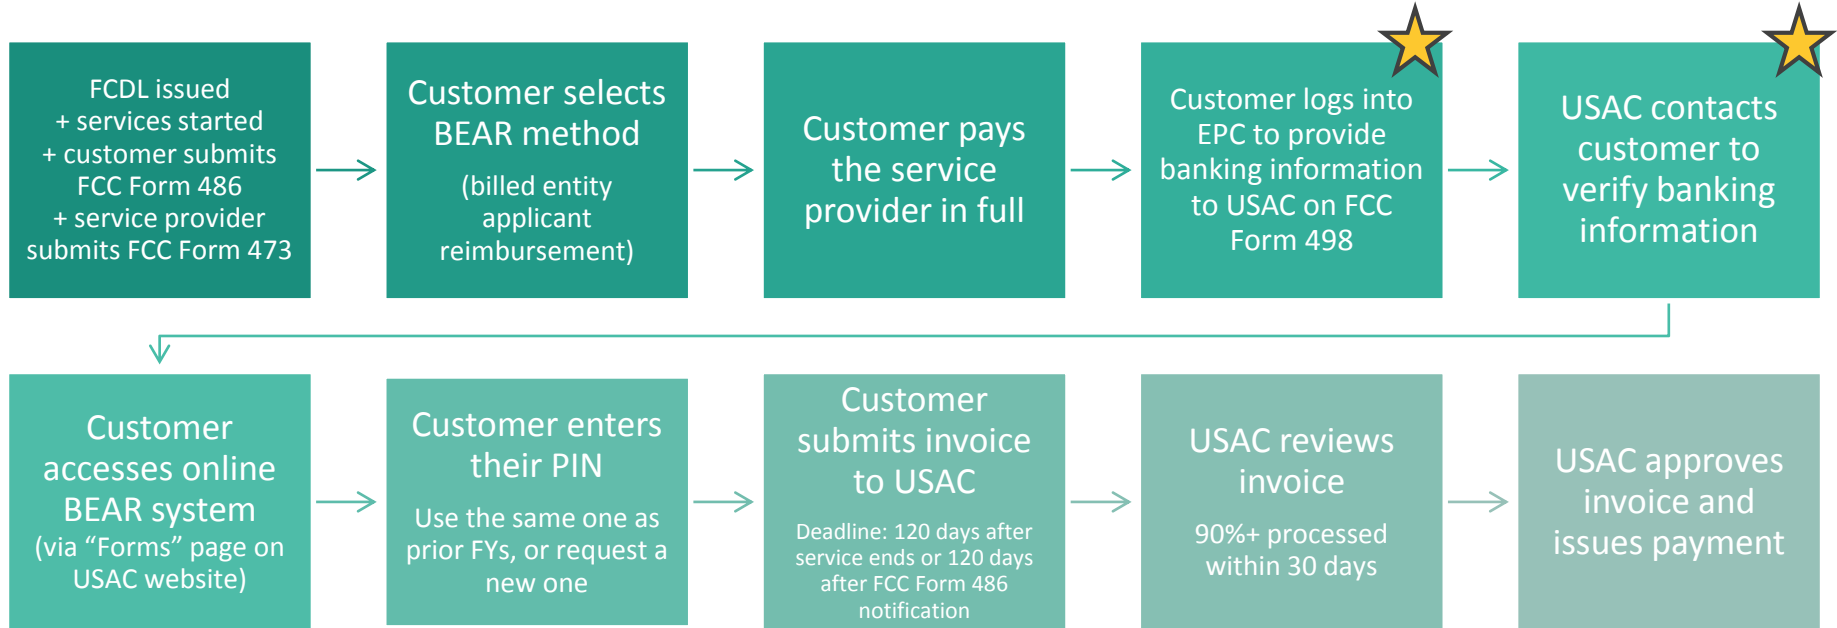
FCDL issued
+ services started
+ customer submits FCC Form 486
+ service provider submits FCC Form 473

Customer selects BEAR method
(billed entity applicant reimbursement)

Customer pays the service provider in full

Customer logs into EPC to provide banking information to USAC on FCC Form 498

USAC contacts customer to verify banking information

Customer accesses online BEAR system
(via “Forms” page on USAC website)

Customer enters their PIN
Use the same one as prior FYs, or request a new one

Customer submits invoice to USAC
Deadline: 120 days after service ends or 120 days after FCC Form 486 notification

USAC reviews invoice
90%+ processed within 30 days

USAC approves invoice and issues payment